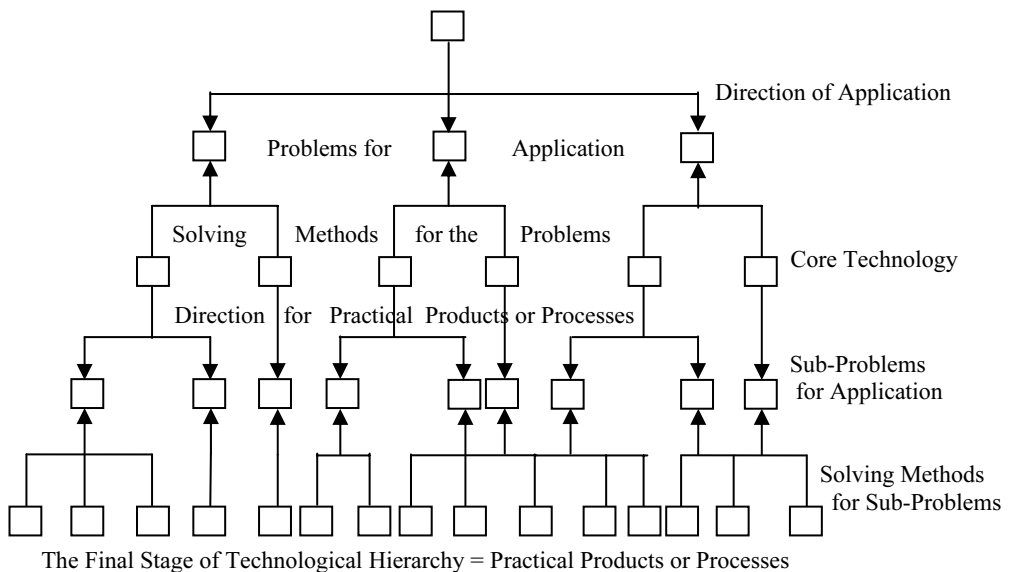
Direction of Application

Problems for Application

Solving Methods for the Problems

Core Technology

Direction for Practical Products or Processes

Sub-Problems for Application

Solving Methods for Sub-Problems

The Final Stage of Technological Hierarchy = Practical Products or Processes